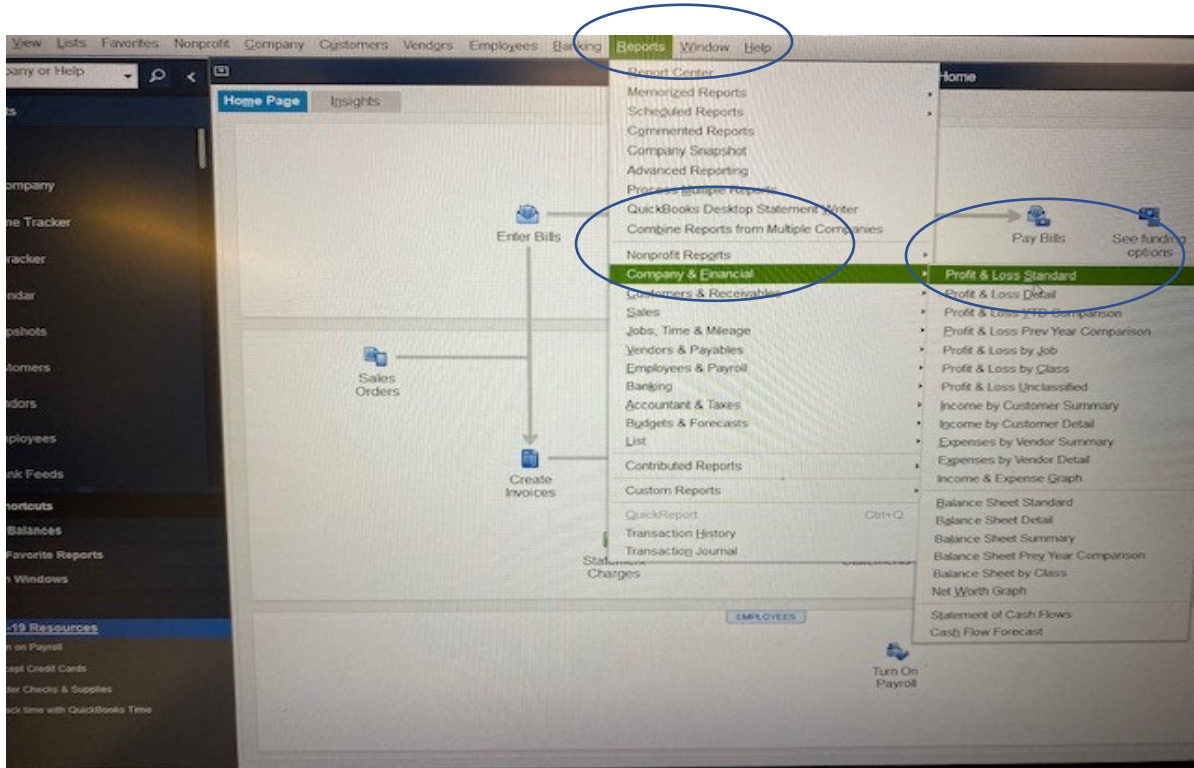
View Lists Favorites Nonprofit Company Customers Vendors Employees Banking Reports Window Help

pany or Help

Home Page Insights

ts

ompany
ne Tracker
racker
ndar
pshots
stomers
ndors
ployees
nk Feeds

hortcuts
Balances
Favorite Reports
n Windows

-19 Resources
n on Payroll
ept Credit Cards
der Checks & Supplies
ack time with QuickBooks Time

Home

Enter Bills
Pay Bills
See funding options
Sales Orders
Create Invoices
Statement Charges
EMPLOYEES
Turn On Payroll

Report Center
Memorized Reports
Scheduled Reports
Commented Reports
Company Snapshot
Advanced Reporting
Process Multiple Reports
QuickBooks Desktop Statement Writer
Combine Reports from Multiple Companies
Nonprofit Reports
Company & Financial
Customers & Receivables
Sales
Jobs, Time & Mileage
Vendors & Payables
Employees & Payroll
Banking
Accountant & Taxes
Budgets & Forecasts
List
Contributed Reports
Custom Reports
QuickReport Ctrl+Q
Transaction History
Transaction Journal

Profit & Loss Standard
Profit & Loss Detail
Profit & Loss YTD Comparison
Profit & Loss Prev Year Comparison
Profit & Loss by Job
Profit & Loss by Class
Profit & Loss Unclassified
Income by Customer Summary
Income by Customer Detail
Expenses by Vendor Summary
Expenses by Vendor Detail
Income & Expense Graph
Balance Sheet Standard
Balance Sheet Detail
Balance Sheet Summary
Balance Sheet Prev Year Comparison
Balance Sheet by Class
Net Worth Graph
Statement of Cash Flows
Cash Flow Forecast